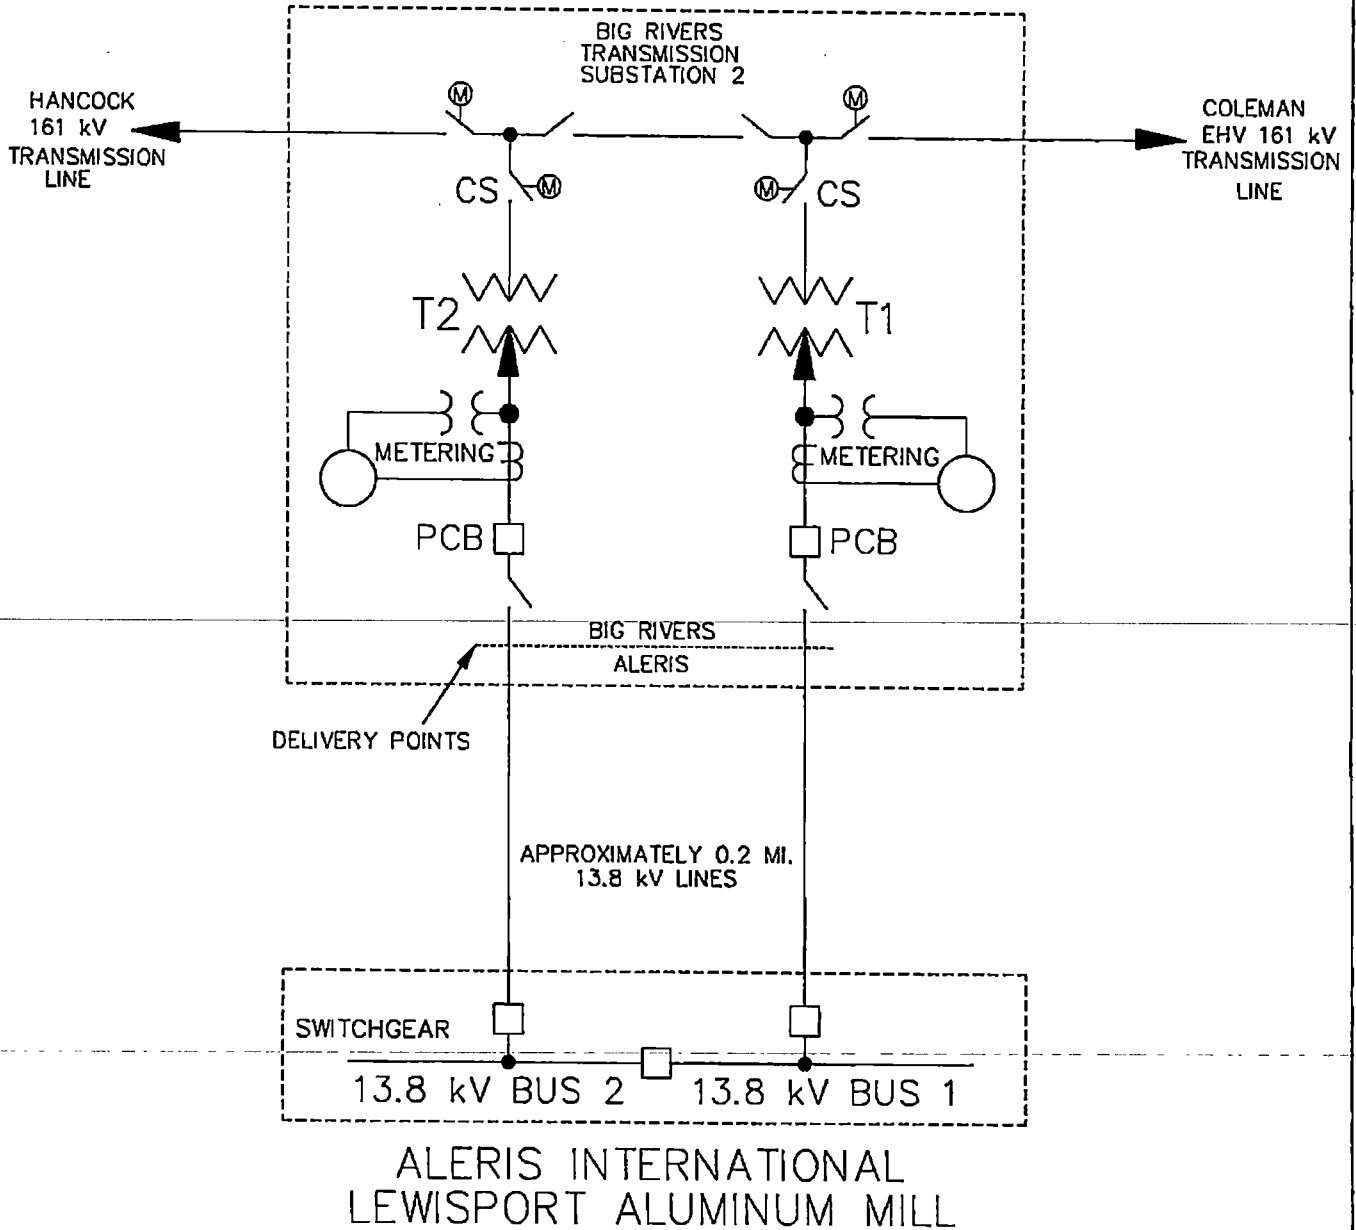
BIG RIVERS TRANSMISSION SUBSTATION 2

HANCOCK 161 kV TRANSMISSION LINE

COLEMAN EHV 161 kV TRANSMISSION LINE

M

M

M

M

CS

CS

T2

T1

METERING

METERING

PCB

PCB

BIG RIVERS

ALERIS

DELIVERY POINTS

APPROXIMATELY 0.2 MI. 13.8 kV LINES

SWITCHGEAR

13.8 kV BUS 2

13.8 kV BUS 1

ALERIS INTERNATIONAL
LEWISPORT ALUMINUM MILL